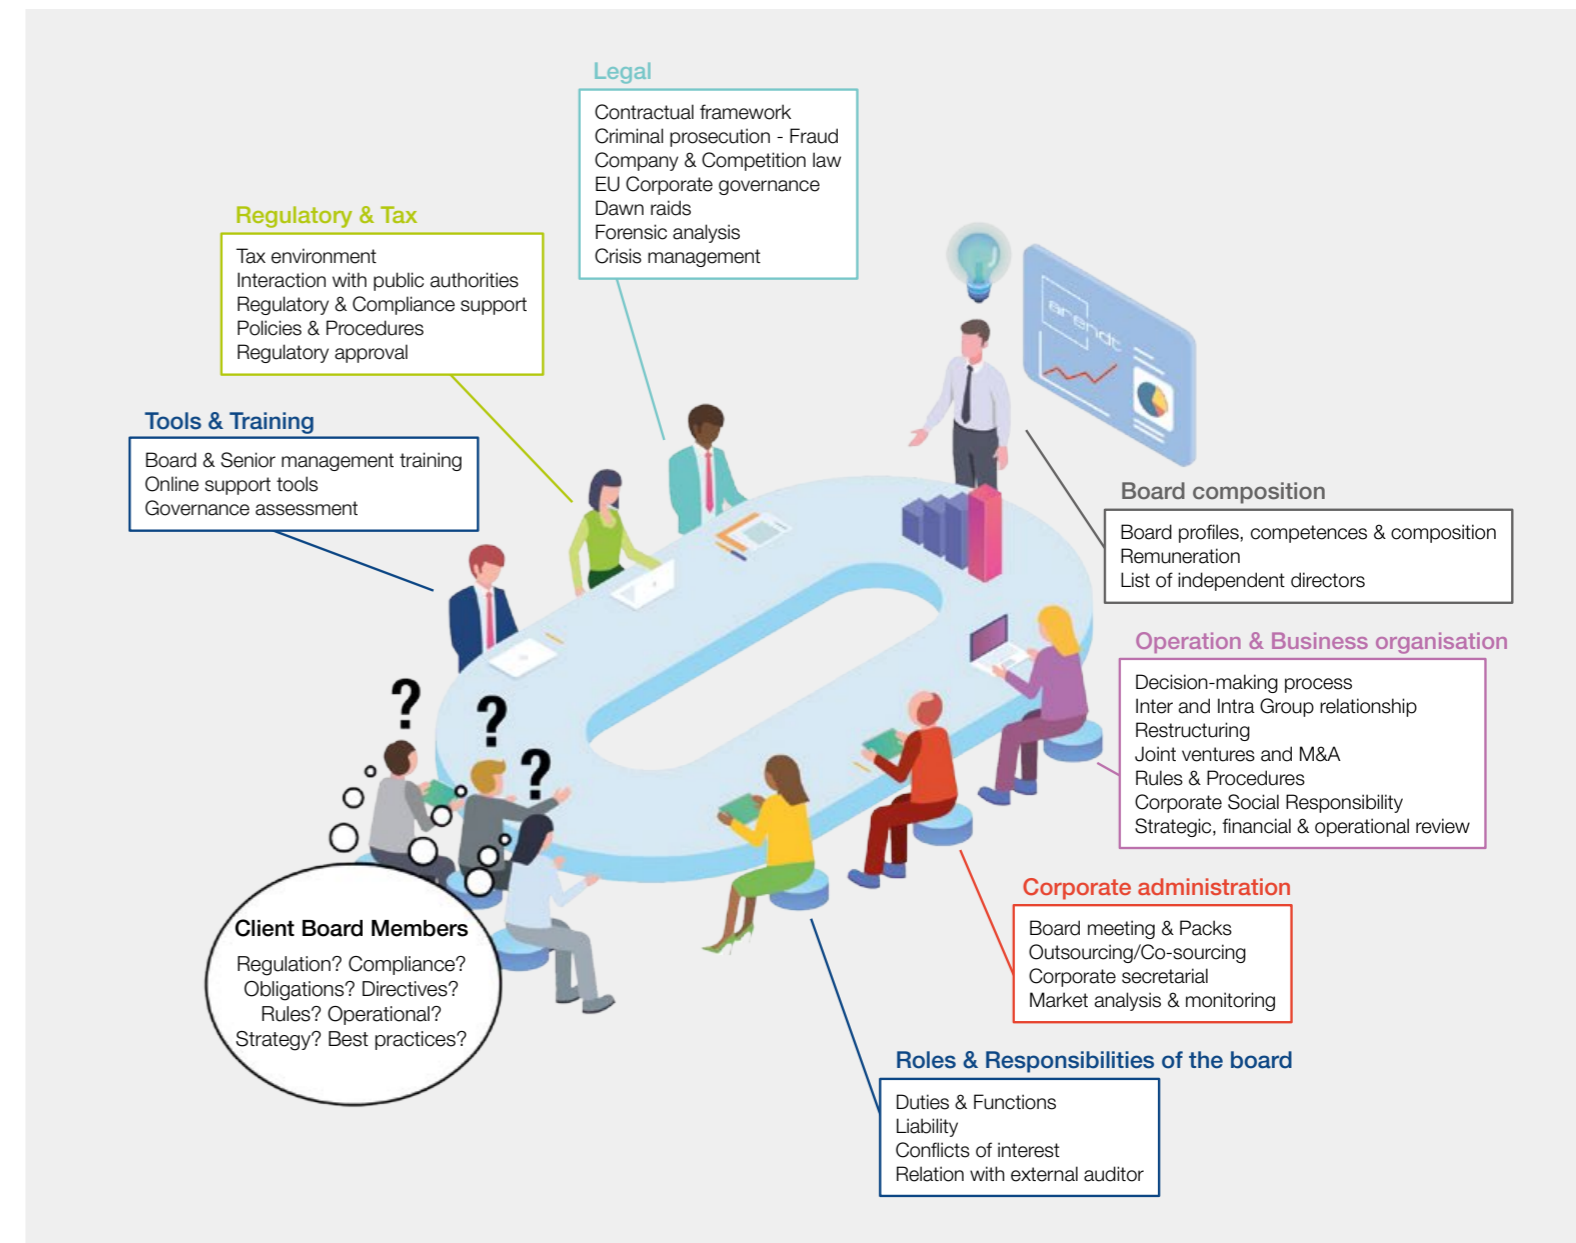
Legal

Contractual framework
Criminal prosecution - Fraud
Company & Competition law
EU Corporate governance
Dawn raids
Forensic analysis
Crisis management

Regulatory & Tax

Tax environment
Interaction with public authorities
Regulatory & Compliance support
Policies & Procedures
Regulatory approval

Tools & Training

Board & Senior management training
Online support tools
Governance assessment

arendt

Board composition

Board profiles, competences & composition
Remuneration
List of independent directors

Operation & Business organisation

Decision-making process
Inter and Intra Group relationship
Restructuring
Joint ventures and M&A
Rules & Procedures
Corporate Social Responsibility
Strategic, financial & operational review

?
?
?

Client Board Members

Regulation? Compliance?
Obligations? Directives?
Rules? Operational?
Strategy? Best practices?

Corporate administration

Board meeting & Packs
Outsourcing/Co-sourcing
Corporate secretarial
Market analysis & monitoring

Roles & Responsibilities of the board

Duties & Functions
Liability
Conflicts of interest
Relation with external auditor